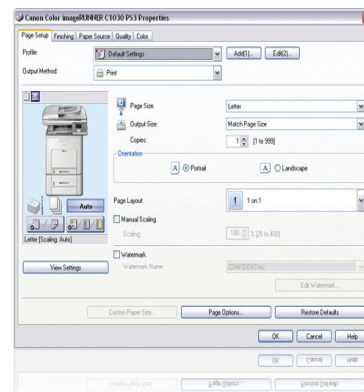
Canon Color imageRUNNER C1030 PS3 Properties

Page Setup | Finishing | Paper Source | Quality | Color

Profile: Default Settings
Add(1)... Edit(2)...

Output Method: Print

Page Size: Letter

Output Size: Match Page Size

Copies: 1 [1 to 999]

Orientation
A Portrait
A Landscape

Page Layout: 1 on 1

Manual Scaling
Scaling: 100 % [25 to 400]

Watermark
Watermark Name: CONFIDENTIAL

Edit Watermark...

Auto

Letter [Scaling: Auto]

View Settings

Custom Paper Size...

Page Options...

Restore Defaults

OK Cancel Help

OK Cancel Help

Custom Paper Size... Page Options... Restore Defaults